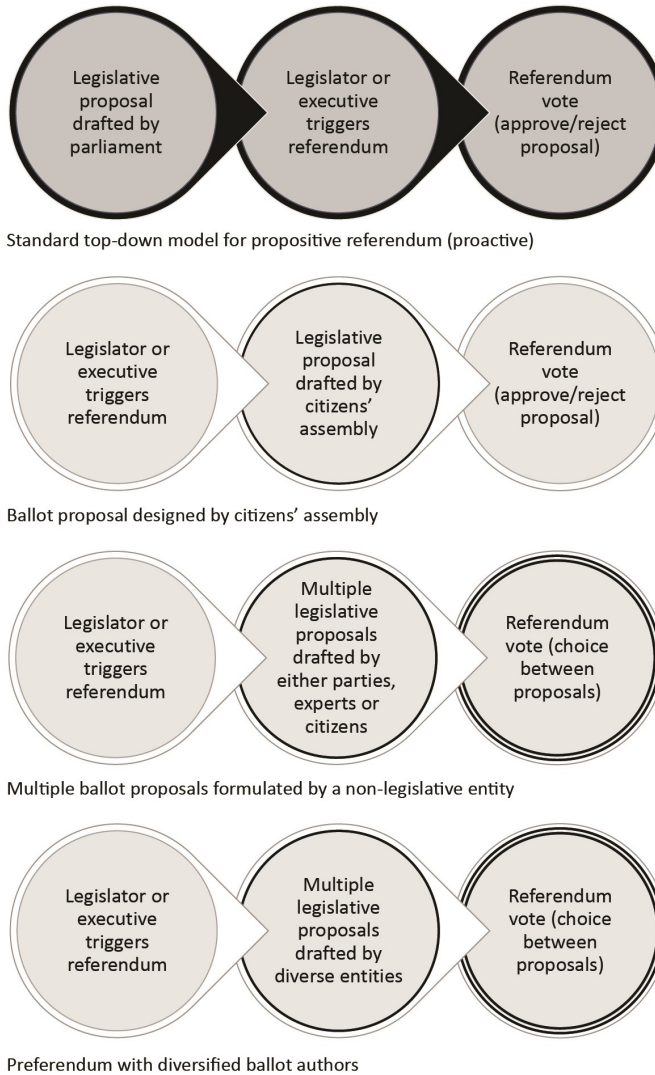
Legislative proposal drafted by parliament

Legislator or executive triggers referendum

Referendum vote (approve/reject proposal)

Standard top-down model for propositive referendum (proactive)

Legislator or executive triggers referendum

Legislative proposal drafted by citizens' assembly

Referendum vote (approve/reject proposal)

Ballot proposal designed by citizens' assembly

Legislator or executive triggers referendum

Multiple legislative proposals drafted by either parties, experts or citizens

Referendum vote (choice between proposals)

Multiple ballot proposals formulated by a non-legislative entity

Legislator or executive triggers referendum

Multiple legislative proposals drafted by diverse entities

Referendum vote (choice between proposals)

Preferendum with diversified ballot authors